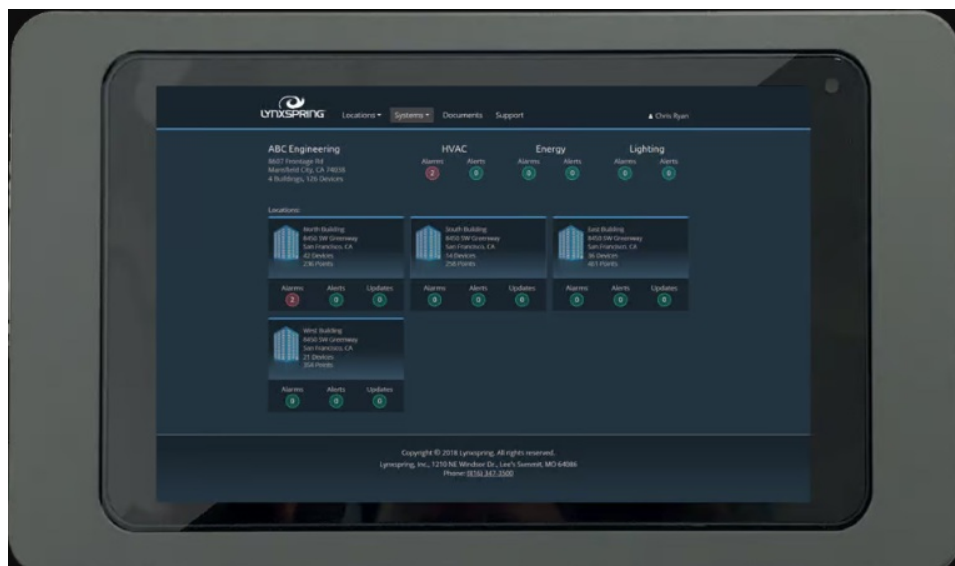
LYNXSPRING Locations ▾ Systems ▾ Documents Support

Chris Ryan

ABC Engineering
8687 Frontage Rd
Mansfield City, CA 74038
4 Buildings, 126 Devices

HVAC
Alarms 2
Alerts 0

Energy
Alarms 0
Alerts 0

Lighting
Alarms 0
Alerts 0

Locations:

North Building
6450 SW Greenway
San Francisco, CA
42 Devices
236 Points

Alarms 2
Alerts 0
Updates 0

South Building
6450 SW Greenway
San Francisco, CA
14 Devices
258 Points

Alarms 0
Alerts 0
Updates 0

East Building
6450 SW Greenway
San Francisco, CA
36 Devices
461 Points

Alarms 0
Alerts 0
Updates 0

West Building
6450 SW Greenway
San Francisco, CA
21 Devices
354 Points

Alarms 0
Alerts 0
Updates 0

Copyright © 2018 Lynxspring. All rights reserved.
Lynxspring, Inc., 1210 NE Windsor Dr., Lee's Summit, MO 64086
Phone: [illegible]